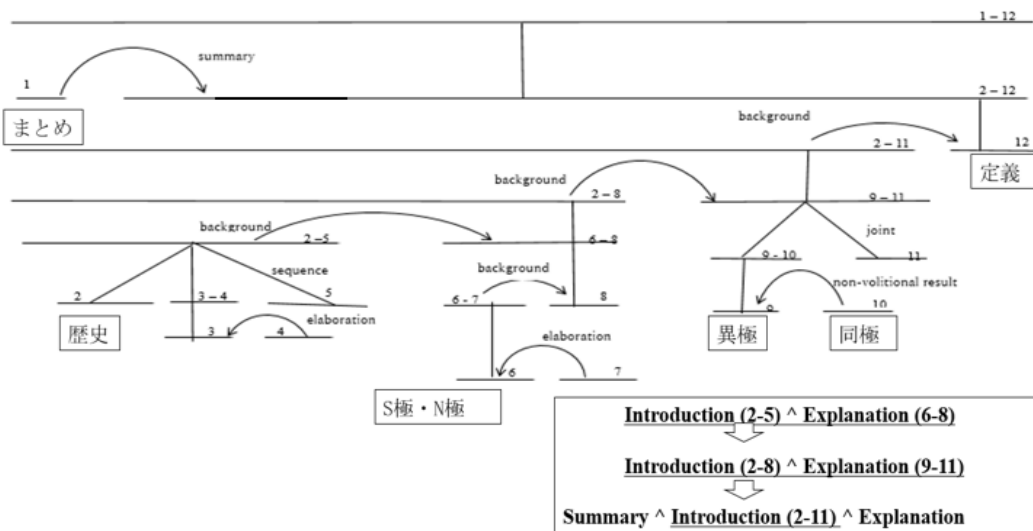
1 – 12

summary

1

2 – 12

まとめ

background

2 – 11

12

定義

background

2 – 8

9 – 11

background

2 –5

6 – 8

joint

sequence

background

9 - 10

11

non-volitional result

2

3 – 4

5

6 - 7

8

9

10

elaboration

歴史

3

4

異極

同極

elaboration

6

7

S極・N極

Introduction (2-5) ^ Explanation (6-8)

Introduction (2-8) ^ Explanation (9-11)

Summary ^ Introduction (2-11) ^ Explanation